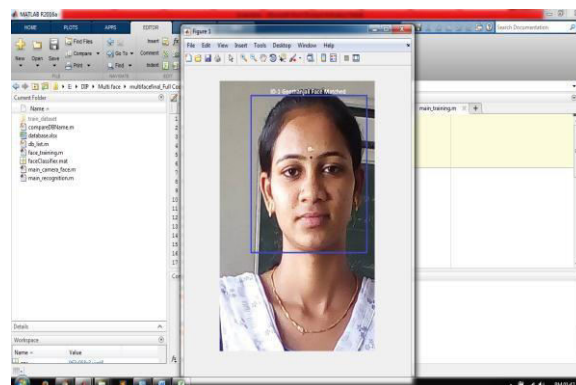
MATLAB R2016a

HOME PLOTS APPS EDITOR

Find Files Compare Print Go To Find Insert Comment Indent

New Open Save

FILE NAVIGATE EDIT

E ▸ DIP ▸ Multi face ▸ multifacefinal_Full Co

Current Folder

Name

train_dataset
compareDBName.m
database.xlsx
db_list.m
face_training.m
faceClassifier.mat
main_camera_face.m
main_recognition.m

Details

Workspace

Name Value

Figure 1

File Edit View Insert Tools Desktop Window Help

05-1-Bharathi Face Matched

main_training.m

Search Documentation

1 2 3 4 5 6 7 8 9 10 11 12 13 14 15 16 17

Co